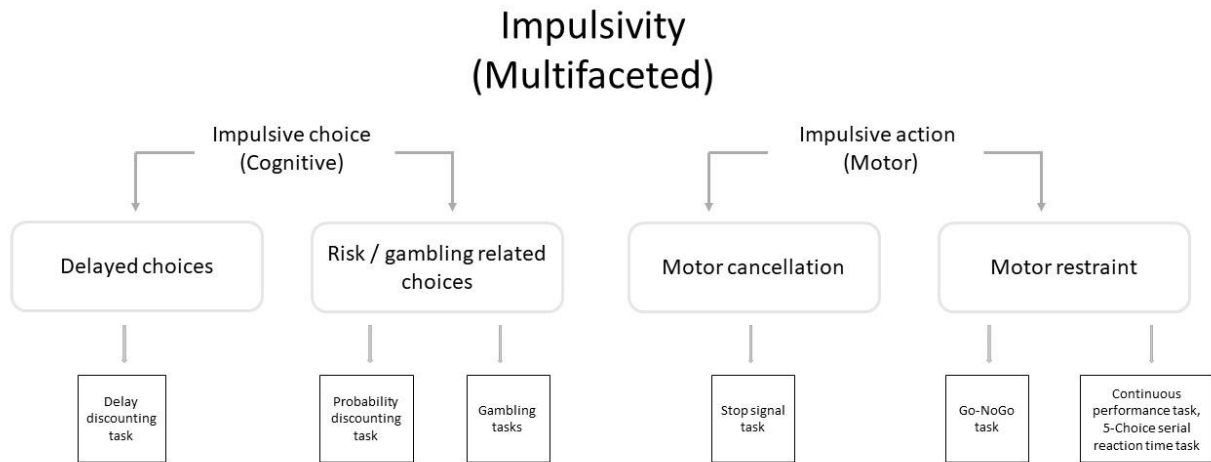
Impulsivity
(Multifaceted)

Impulsive choice
(Cognitive)

Impulsive action
(Motor)

Delayed choices

Risk / gambling related choices

Motor cancellation

Motor restraint

Delay discounting task

Probability discounting task

Gambling tasks

Stop signal task

Go-NoGo task

Continuous performance task, 5-Choice serial reaction time task